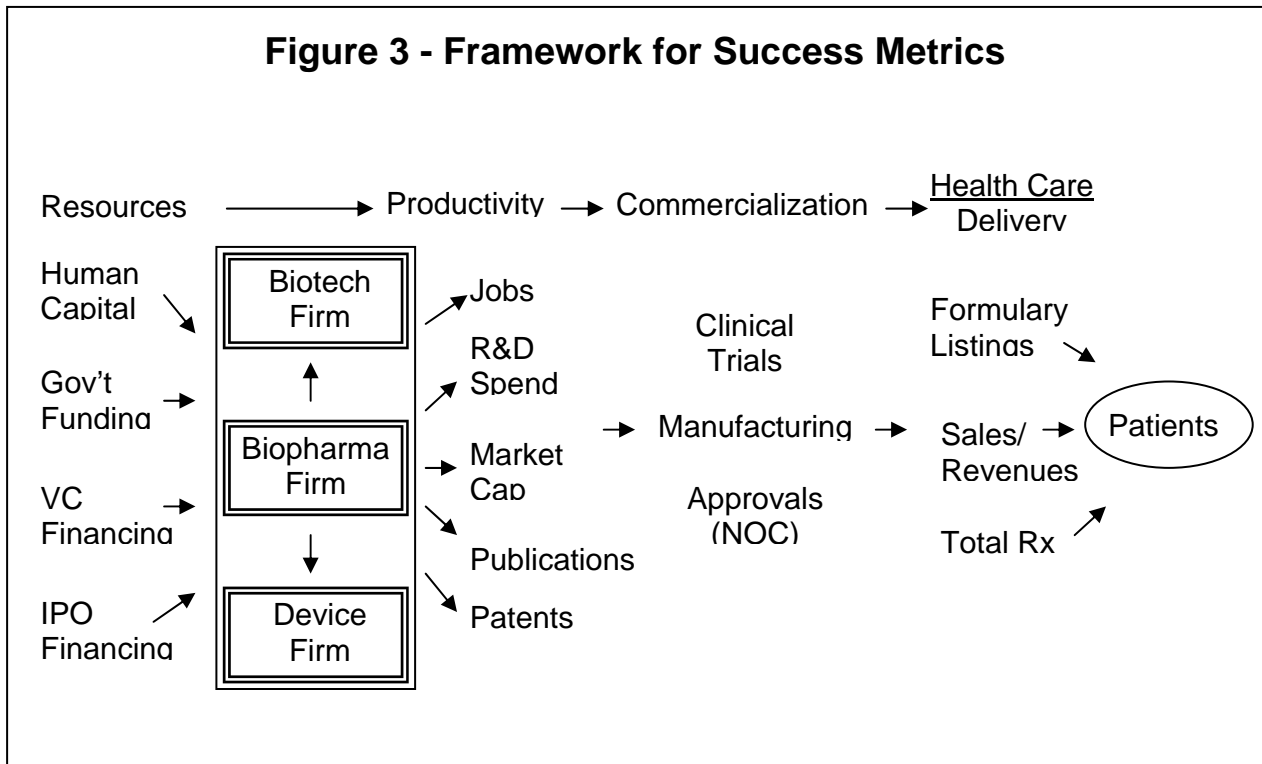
Figure 3 - Framework for Success Metrics

Resources → Productivity → Commercialization → Health Care Delivery

Human Capital

Gov't Funding

VC Financing

IPO Financing

Biotech Firm

Biopharma Firm

Device Firm

Jobs

R&D Spend

Market Cap

Publications

Patents

Clinical Trials

Manufacturing

Approvals (NOC)

Formulary Listings

Sales/ Revenues

Total Rx

Patients